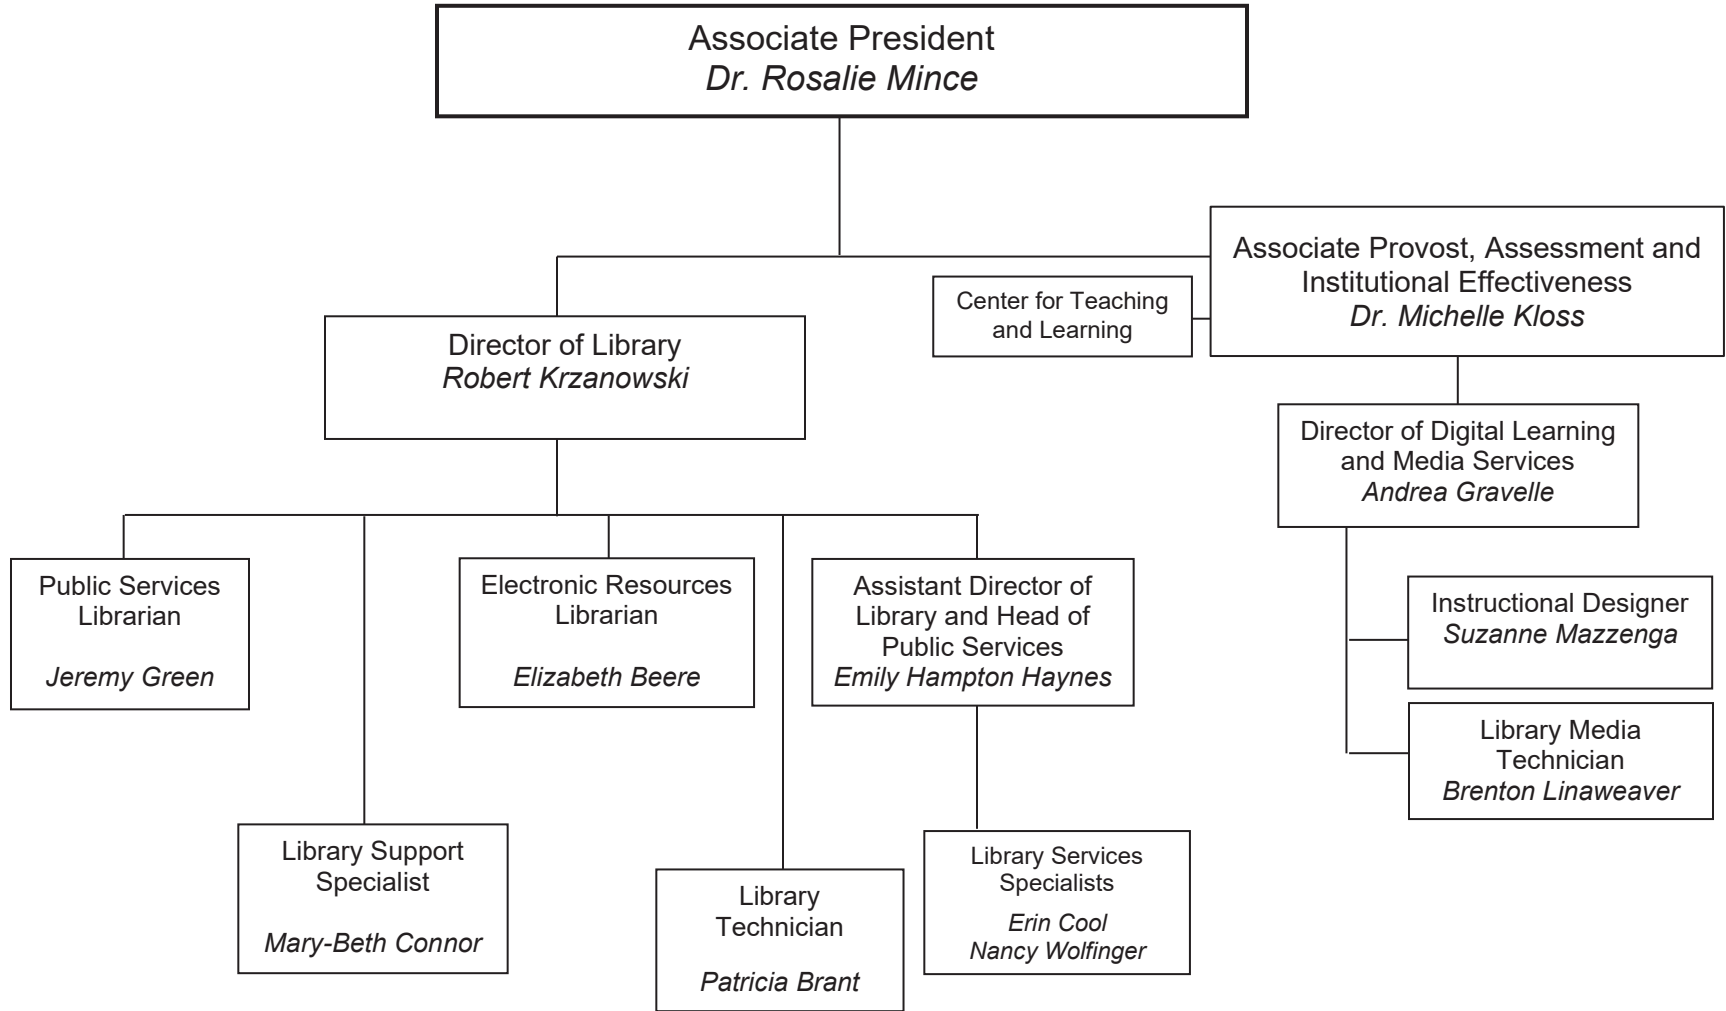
Associate President
*Dr. Rosalie Mince*

Director of Library
*Robert Krzanowski*

Center for Teaching and Learning

Associate Provost, Assessment and Institutional Effectiveness
*Dr. Michelle Kloss*

Director of Digital Learning and Media Services
*Andrea Gravelle*

Public Services Librarian
*Jeremy Green*

Electronic Resources Librarian
*Elizabeth Beere*

Assistant Director of Library and Head of Public Services
*Emily Hampton Haynes*

Instructional Designer
*Suzanne Mazzenga*

Library Media Technician
*Brenton Linaweaver*

Library Support Specialist
*Mary-Beth Connor*

Library Technician
*Patricia Brant*

Library Services Specialists
*Erin Cool*
*Nancy Wolfinger*